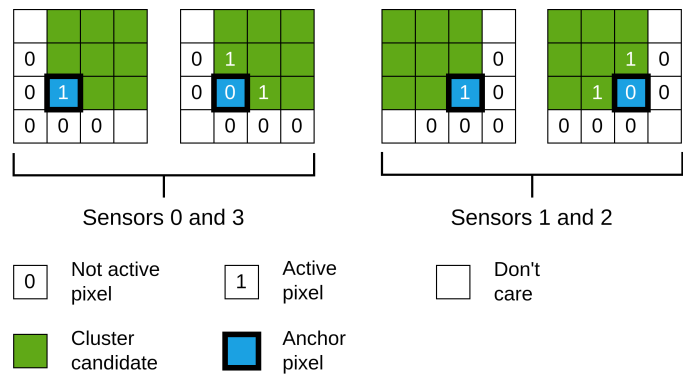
| | | | |
|---|---|---|---|
| | | | |
| 0 | | | |
| 0 | 1 | | |
| 0 | 0 | 0 | |

| | | | |
|---|---|---|---|
| | | | |
| 0 | 1 | | |
| 0 | 0 | 1 | |
| | 0 | 0 | 0 |

Sensors 0 and 3

| | | | |
|---|---|---|---|
| | | | |
| | | | 0 |
| | | 1 | 0 |
| | 0 | 0 | 0 |

| | | | |
|---|---|---|---|
| | | | |
| | | 1 | 0 |
| | 1 | 0 | 0 |
| 0 | 0 | 0 | |

Sensors 1 and 2

0 Not active pixel

1 Active pixel

Don't care

Cluster candidate

Anchor pixel